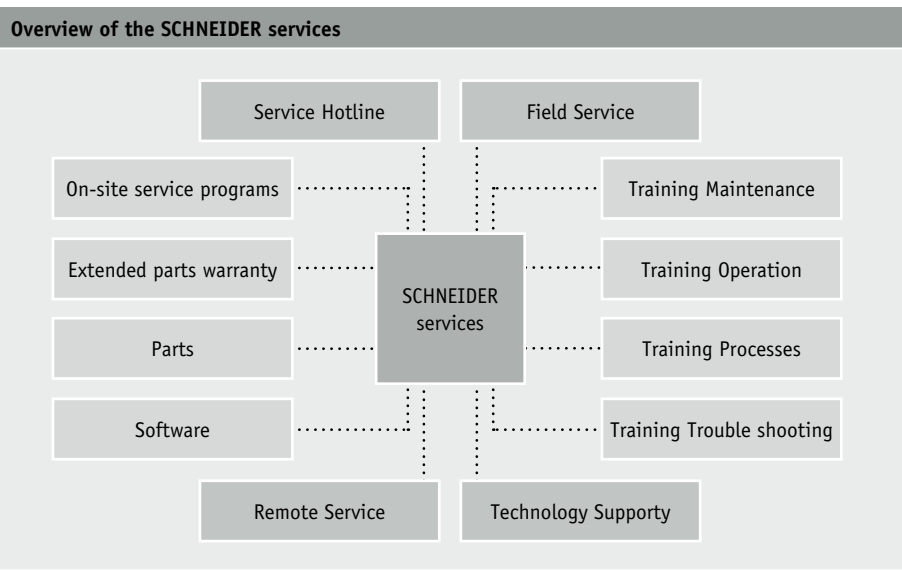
Overview of the SCHNEIDER services

Service Hotline

Field Service

On-site service programs

Training Maintenance

Extended parts warranty

SCHNEIDER services

Training Operation

Parts

Training Processes

Software

Training Trouble shooting

Remote Service

Technology Supporty